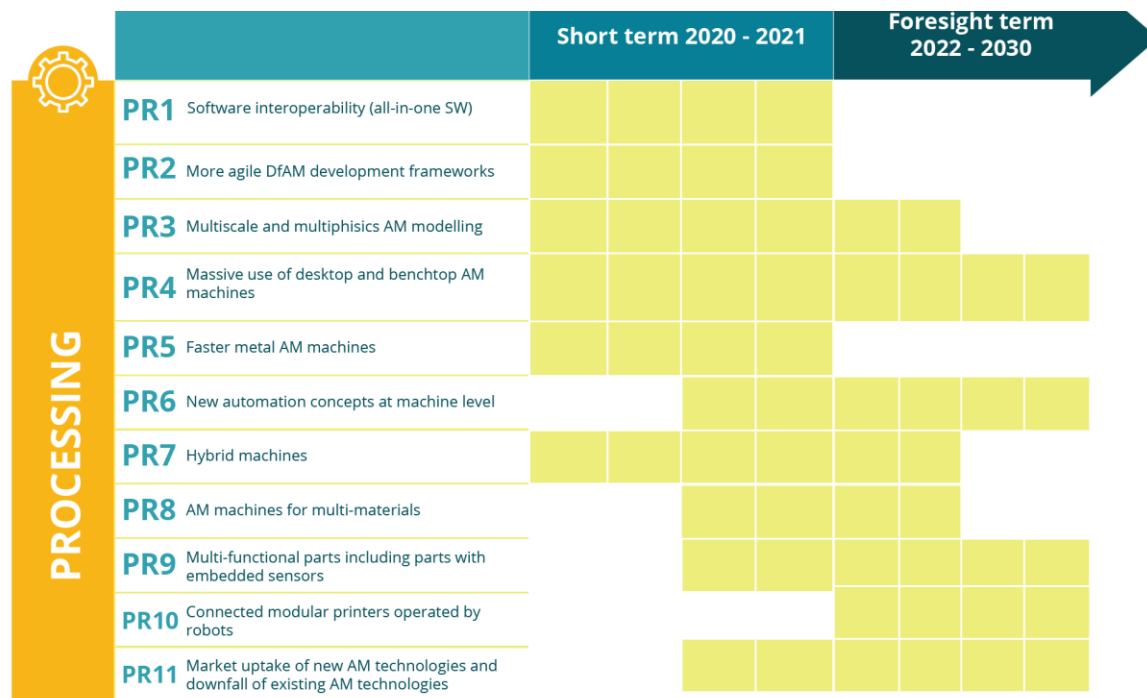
PROCESSING

Short term 2020 - 2021

Foresight term 2022 - 2030

PR1 Software interoperability (all-in-one SW)

PR2 More agile DfAM development frameworks

PR3 Multiscale and multiphisics AM modelling

PR4 Massive use of desktop and benchtop AM machines

PR5 Faster metal AM machines

PR6 New automation concepts at machine level

PR7 Hybrid machines

PR8 AM machines for multi-materials

PR9 Multi-functional parts including parts with embedded sensors

PR10 Connected modular printers operated by robots

PR11 Market uptake of new AM technologies and downfall of existing AM technologies